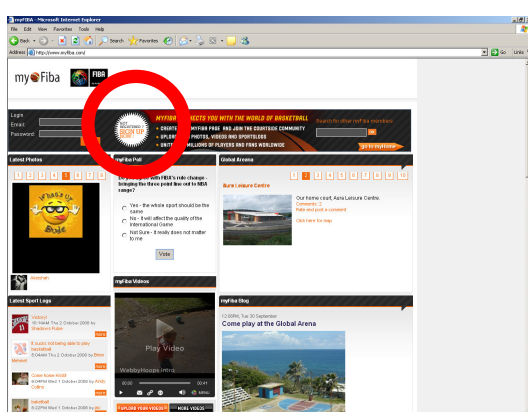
myFIBA - Microsoft Internet Explorer

File Edit View Favorites Tools Help

Back Search Favorites

Address http://www.myfiba.com/ Go Links

my Fiba FIBA

Login
Email
Password

MYFIBA CONNECTS YOU WITH THE WORLD OF BASKETBALL
CREATE YOUR MYFIBA PAGE AND JOIN THE COURTSIDE COMMUNITY
UPLOAD PHOTOS, VIDEOS AND SPORTBLOGS
UNITE WITH MILLIONS OF PLAYERS AND FANS WORLDWIDE

Search for other myFiba members

go to myFiba

Latest Photos

1 2 3 4 5 6 7 8

Jeremiah

myFiba Poll

Do you agree with FIBA's rule change - bringing the three point line out to NBA range?

Yes - the whole sport should be the same
No - it will affect the quality of the International Game
Not Sure - it really does not matter to me

Vote

Global Arenas

1 2 3 4 5 6 7 8 9 10

Aura Leisure Centre

Our home court, Aura Leisure Centre.
Comments: 0
Rate and post a comment

Click here for map

myFiba Videos

Play Video

00:00 00:41

WebbyHoops intro

UPLOAD YOUR VIDEO MORE VIDEOS

Latest Sport Logs

Webby!
16:14AM Thu 2 October 2008 by Shadowry Rubin

It sucks not being able to play basketball
15:04AM Thu 2 October 2008 by Brent Menendi

Come throw it!ME
9:04PM Wed 1 October 2008 by Andy Collins

basketball
8:02PM Wed 1 October 2008 by

myFiba Blog

12:00PM, Tue 30 September

Come play at the Global Arena